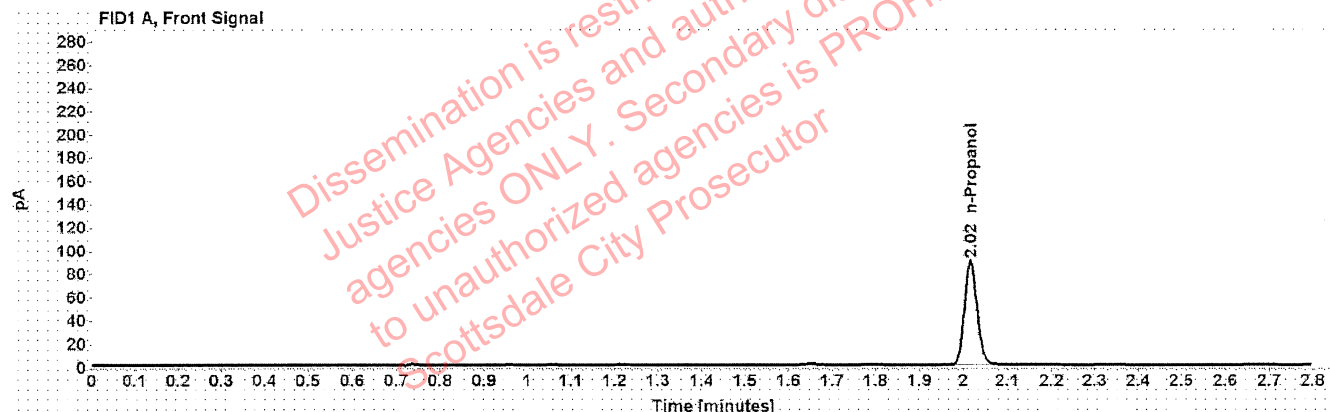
FID1 A, Front Signal

280
260
240
220
200
180
160
140
120
100
80
60
40
20
0

pA

2.02 n-Propanol

0 0.1 0.2 0.3 0.4 0.5 0.6 0.7 0.8 0.9 1 1.1 1.2 1.3 1.4 1.5 1.6 1.7 1.8 1.9 2 2.1 2.2 2.3 2.4 2.5 2.6 2.7 2.8

Time [minutes]

Dissemination is restri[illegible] Justice Agencies and auth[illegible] agencies ONLY. Secondary di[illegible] to unauthorized agencies is PROH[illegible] Scottsdale City Prosecutor